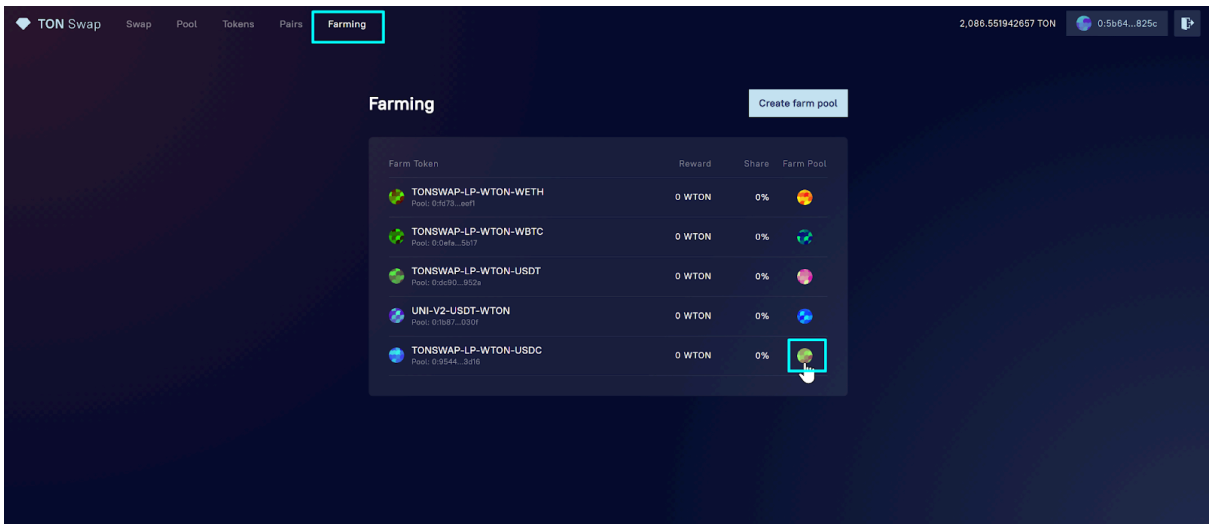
TON Swap Swap Pool Tokens Pairs Farming

2,086.551942657 TON 0:5b64...825c

Farming

Create farm pool

| Farm Token | Reward | Share | Farm Pool |
|---|---|---|---|
| TONSWAP-LP-WTON-WETH Pool: 0:fd73...eef1 | 0 WTON | 0% | |
| TONSWAP-LP-WTON-WBTC Pool: 0:0efa...5b17 | 0 WTON | 0% | |
| TONSWAP-LP-WTON-USDT Pool: 0:dc90...952a | 0 WTON | 0% | |
| UNI-V2-USDT-WTON Pool: 0:fb87...030f | 0 WTON | 0% | |
| TONSWAP-LP-WTON-USDC Pool: 0:9544...3d16 | 0 WTON | 0% | |